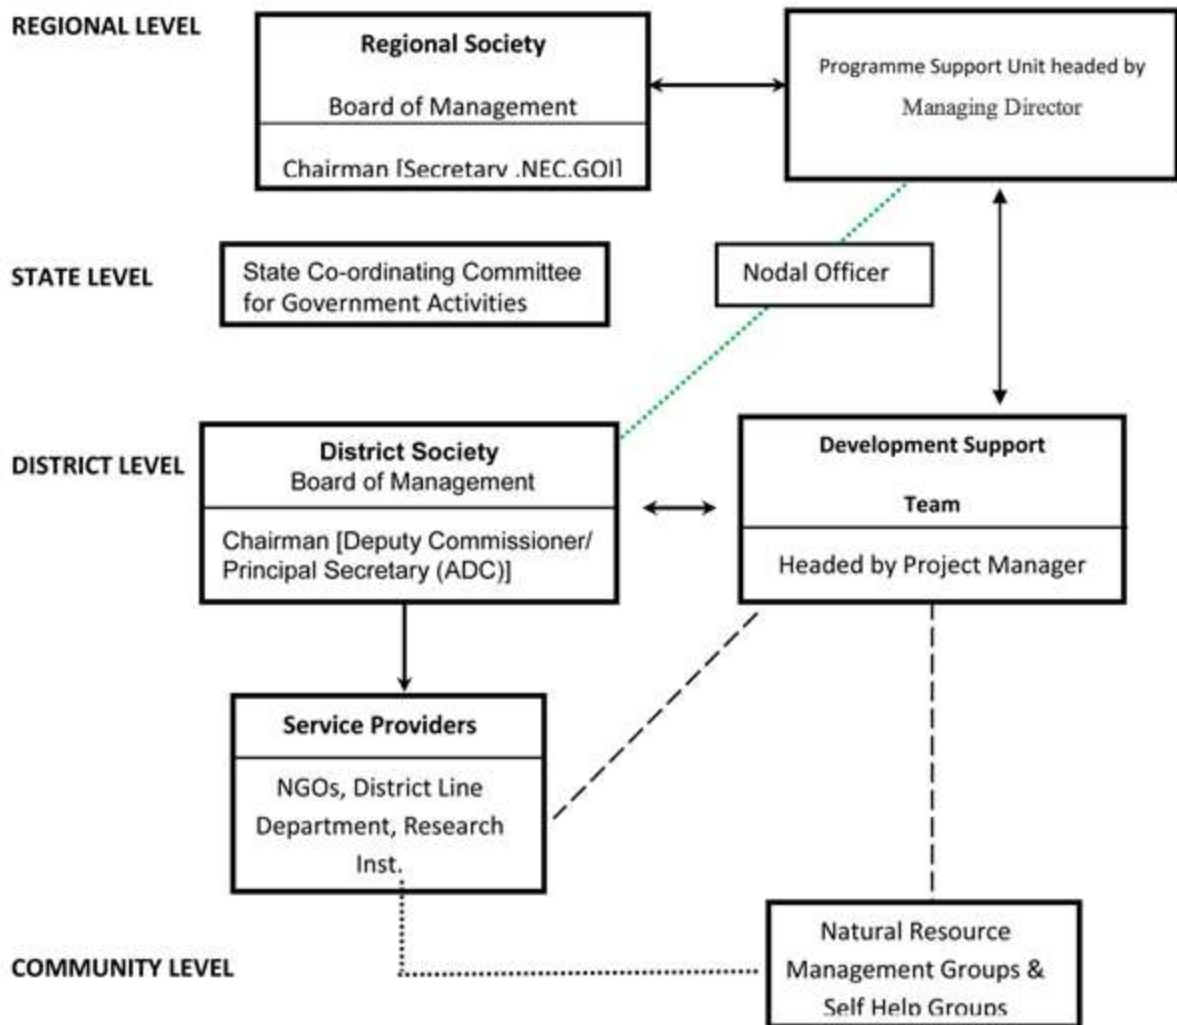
REGIONAL LEVEL

Regional Society

Board of Management

Chairman [Secretary .NEC.GOI]

Programme Support Unit headed by Managing Director

STATE LEVEL

State Co-ordinating Committee for Government Activities

Nodal Officer

DISTRICT LEVEL

District Society
Board of Management

Chairman [Deputy Commissioner/ Principal Secretary (ADC)]

Development Support

Team

Headed by Project Manager

Service Providers

NGOs, District Line Department, Research Inst.

COMMUNITY LEVEL

Natural Resource Management Groups & Self Help Groups